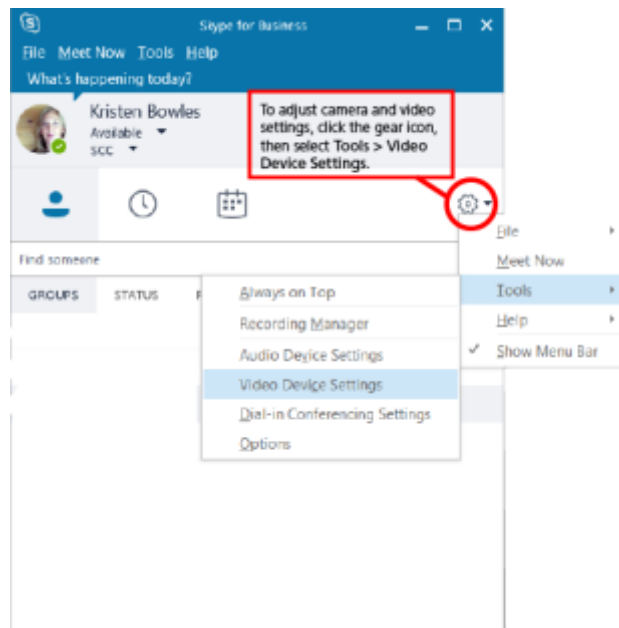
Skype for Business

File Meet Now Tools Help

What's happening today?

Kristen Bowles
Available
SCC

To adjust camera and video settings, click the gear icon, then select Tools > Video Device Settings.

Find someone

GROUPS STATUS R

File
Meet Now
Tools
Help
Show Menu Bar

Always on Top
Recording Manager
Audio Device Settings
Video Device Settings
Dial-in Conferencing Settings
Options